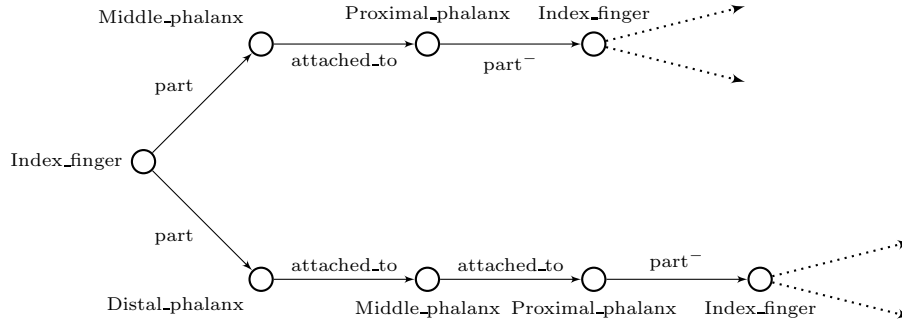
Middle_phalanx

Proximal_phalanx

Index_finger

attached_to

$\text{part}^-$

part

Index_finger

part

attached_to

attached_to

$\text{part}^-$

Distal_phalanx

Middle_phalanx

Proximal_phalanx

Index_finger